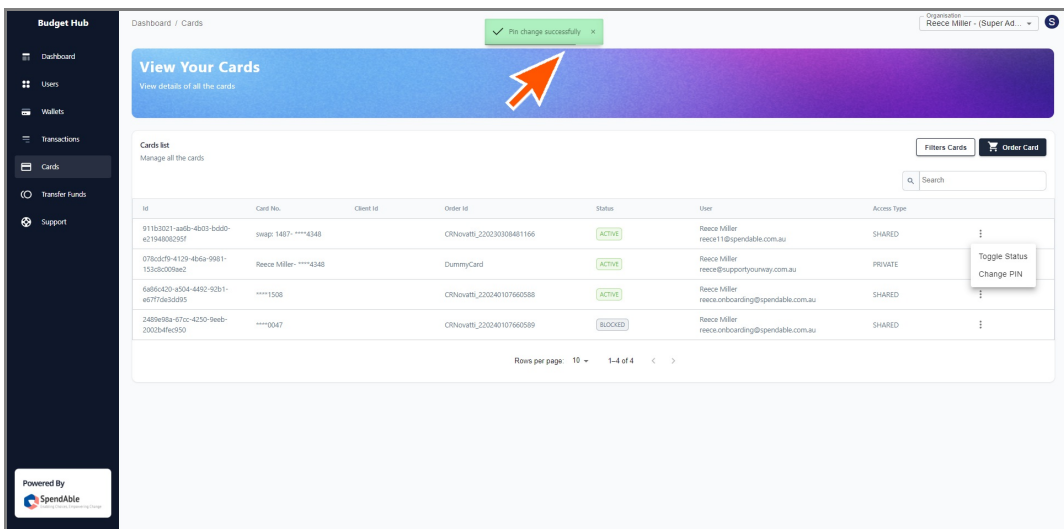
Budget Hub

Dashboard
Users
Wallets
Transactions
Cards
Transfer Funds
Support

Powered By
SpendAble

Dashboard / Cards

Pin change successfully ×

Organisation
Reece Miller - (Super Ad...

S

View Your Cards
View details of all the cards

Cards list
Manage all the cards

Filters Cards
Order Card

Search

| Id | Card No. | Client Id | Order Id | Status | User | Access Type | |
|---|---|---|---|---|---|---|---|
| 911b3021-aa6b-4b03-bdd0-e2194808295f | swap: 1487- ****4348 | | CRNovatti_220230308481166 | ACTIVE | Reece Miller reece11@spendable.com.au | SHARED | ⋮ |
| 078cdcf9-4129-4b6a-9981-153c8c009ae2 | Reece Miller- ****4348 | | DummyCard | ACTIVE | Reece Miller reece@supportyourway.com.au | PRIVATE | |
| 6a86c420-a504-4492-92b1-e67f7de3dd95 | ****1508 | | CRNovatti_220240107660588 | ACTIVE | Reece Miller reece.onboarding@spendable.com.au | SHARED | ⋮ |
| 2489e98a-67cc-4250-9eeb-2002b4fec950 | ****0047 | | CRNovatti_220240107660589 | BLOCKED | Reece Miller reece.onboarding@spendable.com.au | SHARED | ⋮ |

Toggle Status
Change PIN

Rows per page: 10 1–4 of 4